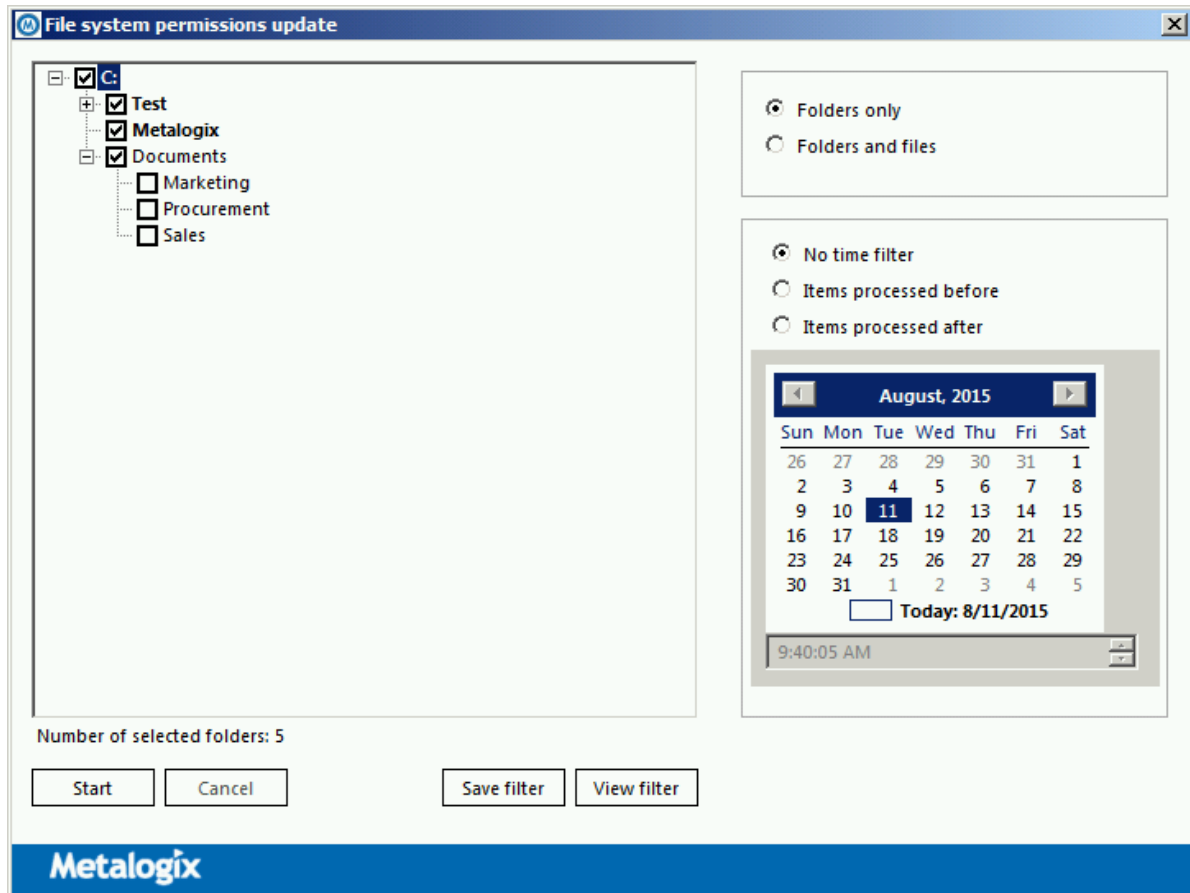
File system permissions update

C:
Test
Metalogix
Documents
Marketing
Procurement
Sales

Folders only
Folders and files

No time filter
Items processed before
Items processed after

August, 2015

| Sun | Mon | Tue | Wed | Thu | Fri | Sat |
|---|---|---|---|---|---|---|
| 26 | 27 | 28 | 29 | 30 | 31 | 1 |
| 2 | 3 | 4 | 5 | 6 | 7 | 8 |
| 9 | 10 | 11 | 12 | 13 | 14 | 15 |
| 16 | 17 | 18 | 19 | 20 | 21 | 22 |
| 23 | 24 | 25 | 26 | 27 | 28 | 29 |
| 30 | 31 | 1 | 2 | 3 | 4 | 5 |

Today: 8/11/2015

9:40:05 AM

Number of selected folders: 5

Start
Cancel
Save filter
View filter

Metalogix